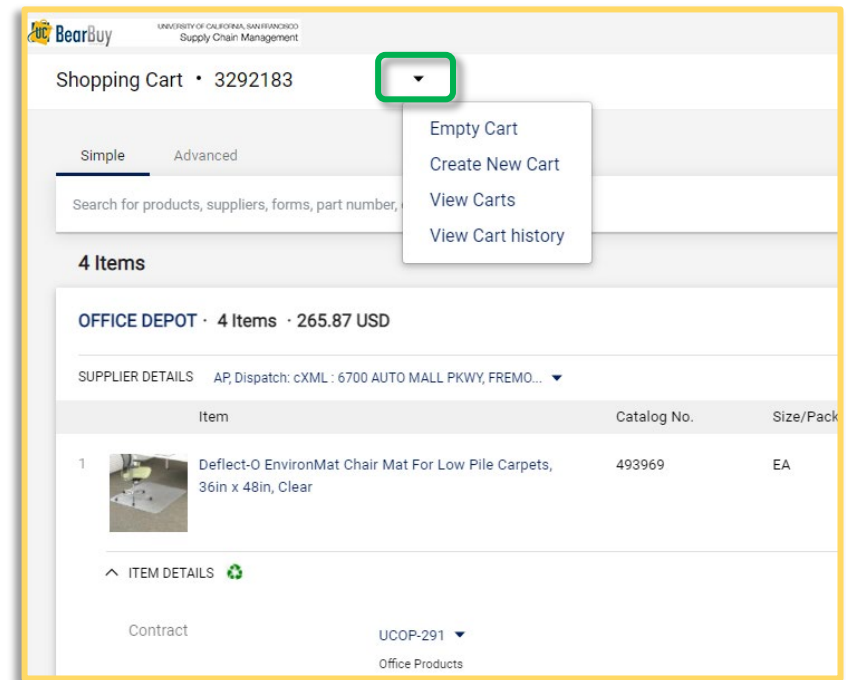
UC BearBuy UNIVERSITY OF CALIFORNIA, SAN FRANCISCO Supply Chain Management

Shopping Cart • 3292183

Empty Cart
Create New Cart
View Carts
View Cart history

Simple Advanced

Search for products, suppliers, forms, part number, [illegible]

4 Items

OFFICE DEPOT · 4 Items · 265.87 USD

SUPPLIER DETAILS AP, Dispatch: cXML : 6700 AUTO MALL PKWY, FREMO...

| | Item | Catalog No. | Size/Pack |
|---|---|---|---|
| 1 | Deflect-O EnvironMat Chair Mat For Low Pile Carpets, 36in x 48in, Clear | 493969 | EA |

ITEM DETAILS

Contract UCOP-291
Office Products